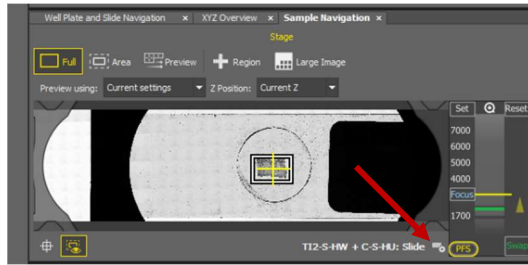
Well Plate and Slide Navigation × XYZ Overview × Sample Navigation ×

Stage

Full Area Preview Region Large Image

Preview using: Current settings Z Position: Current Z

Set Reset

7000
6000
5000
4000
Focus
1700

TI2-S-HW + C-S-HU: Slide

PFS

Swap